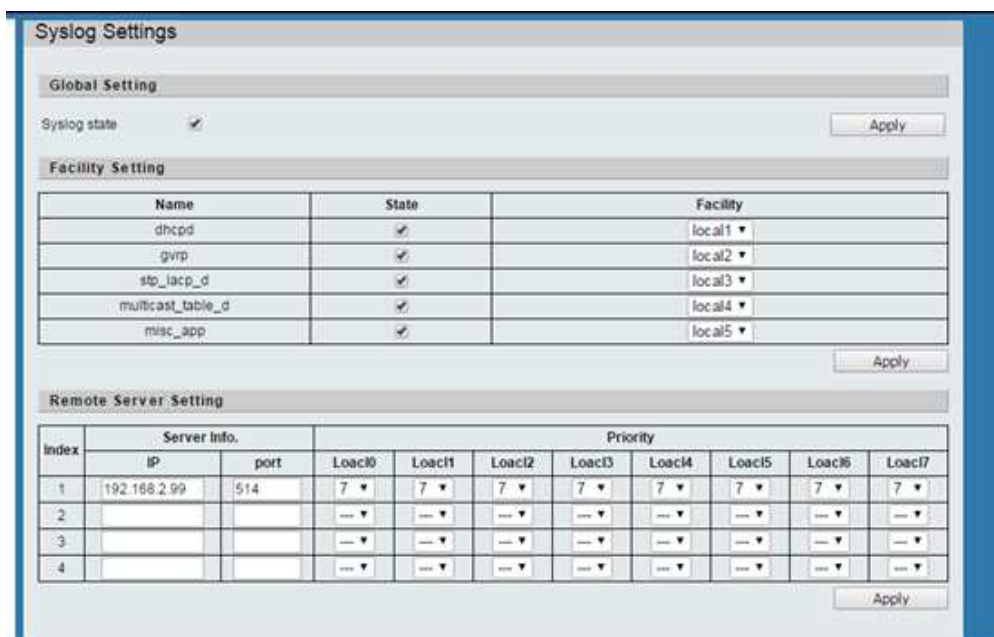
Syslog Settings

Global Setting

Syslog state ✔ Apply

Facility Setting

| Name | State | Facility |
|---|---|---|
| dhcpd | ✔ | local1 ▾ |
| gvrp | ✔ | local2 ▾ |
| stp_lacp_d | ✔ | local3 ▾ |
| multicast_table_d | ✔ | local4 ▾ |
| misc_app | ✔ | local5 ▾ |

Apply

Remote Server Setting

| Index | Server Info. IP | port | Loacl0 | Loacl1 | Loacl2 | Loacl3 | Loacl4 | Loacl5 | Loacl6 | Loacl7 |
|---|---|---|---|---|---|---|---|---|---|---|
| 1 | 192.168.2.99 | 514 | 7 ▾ | 7 ▾ | 7 ▾ | 7 ▾ | 7 ▾ | 7 ▾ | 7 ▾ | 7 ▾ |
| 2 | | | --- ▾ | --- ▾ | --- ▾ | --- ▾ | --- ▾ | --- ▾ | --- ▾ | --- ▾ |
| 3 | | | --- ▾ | --- ▾ | --- ▾ | --- ▾ | --- ▾ | --- ▾ | --- ▾ | --- ▾ |
| 4 | | | --- ▾ | --- ▾ | --- ▾ | --- ▾ | --- ▾ | --- ▾ | --- ▾ | --- ▾ |

Priority

Apply